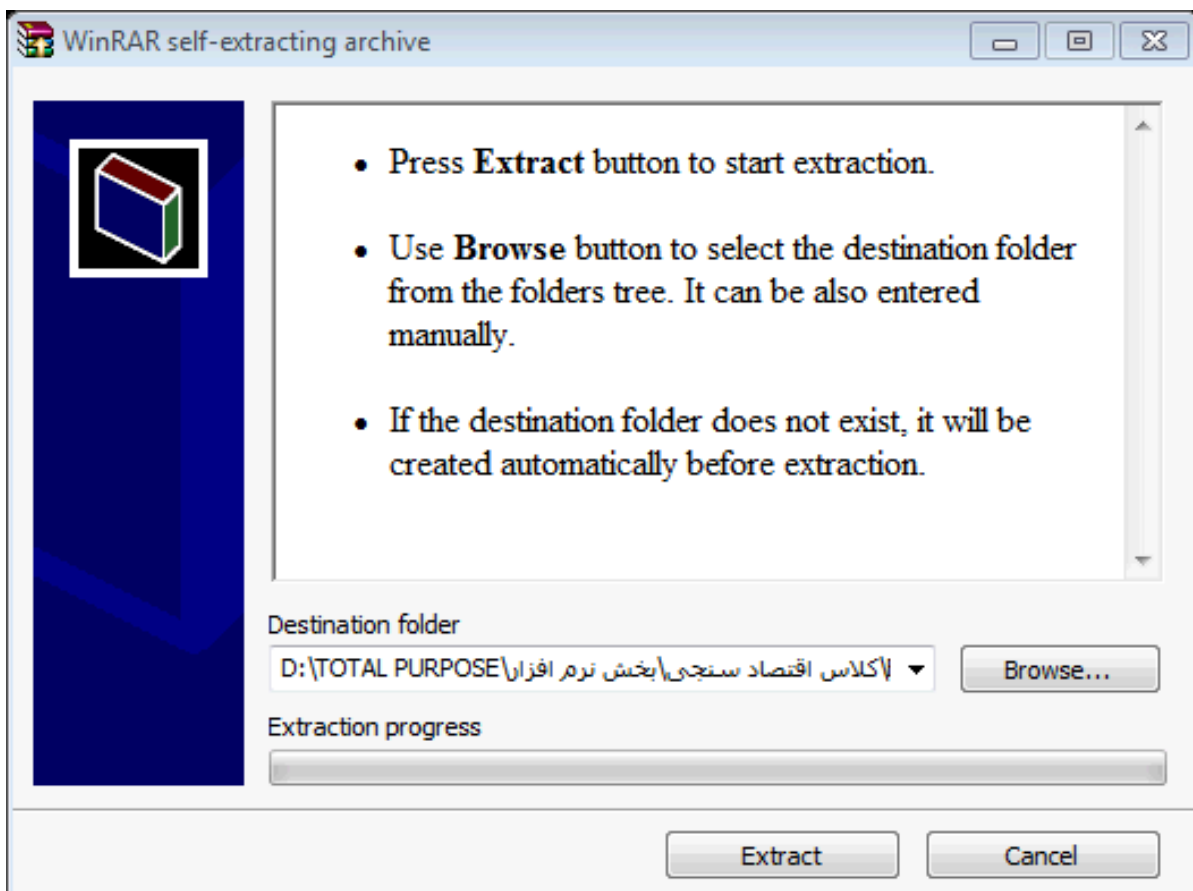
WinRAR self-extracting archive

• Press **Extract** button to start extraction.

• Use **Browse** button to select the destination folder from the folders tree. It can be also entered manually.

• If the destination folder does not exist, it will be created automatically before extraction.

Destination folder

D:\TOTAL PURPOSE\بخش نرم افزار\کلاس اقتصاد سنجی\ا

Browse...

Extraction progress

Extract

Cancel